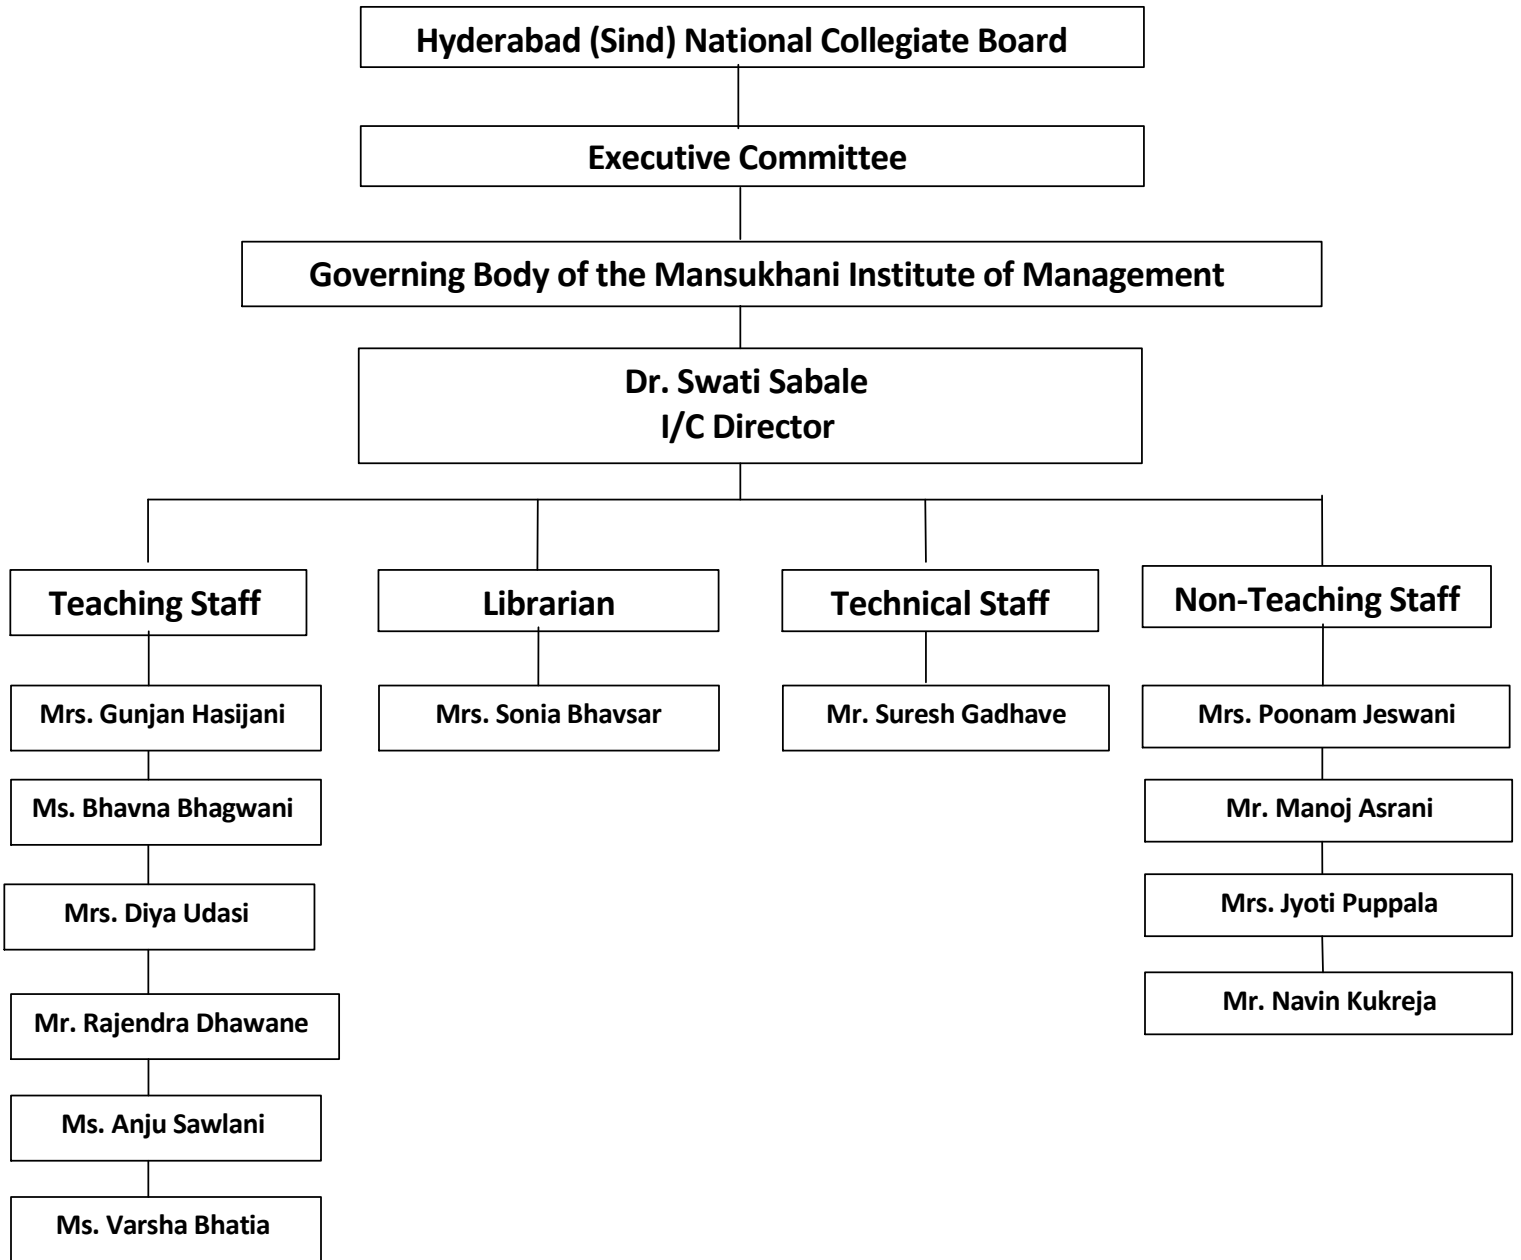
Hyderabad (Sind) National Collegiate Board

Executive Committee

Governing Body of the Mansukhani Institute of Management

Dr. Swati Sabale
I/C Director

Teaching Staff

Mrs. Gunjan Hasijani

Ms. Bhavna Bhagwani

Mrs. Diya Udasi

Mr. Rajendra Dhawane

Ms. Anju Sawlani

Ms. Varsha Bhatia

Librarian

Mrs. Sonia Bhavsar

Technical Staff

Mr. Suresh Gadhave

Non-Teaching Staff

Mrs. Poonam Jeswani

Mr. Manoj Asrani

Mrs. Jyoti Puppala

Mr. Navin Kukreja